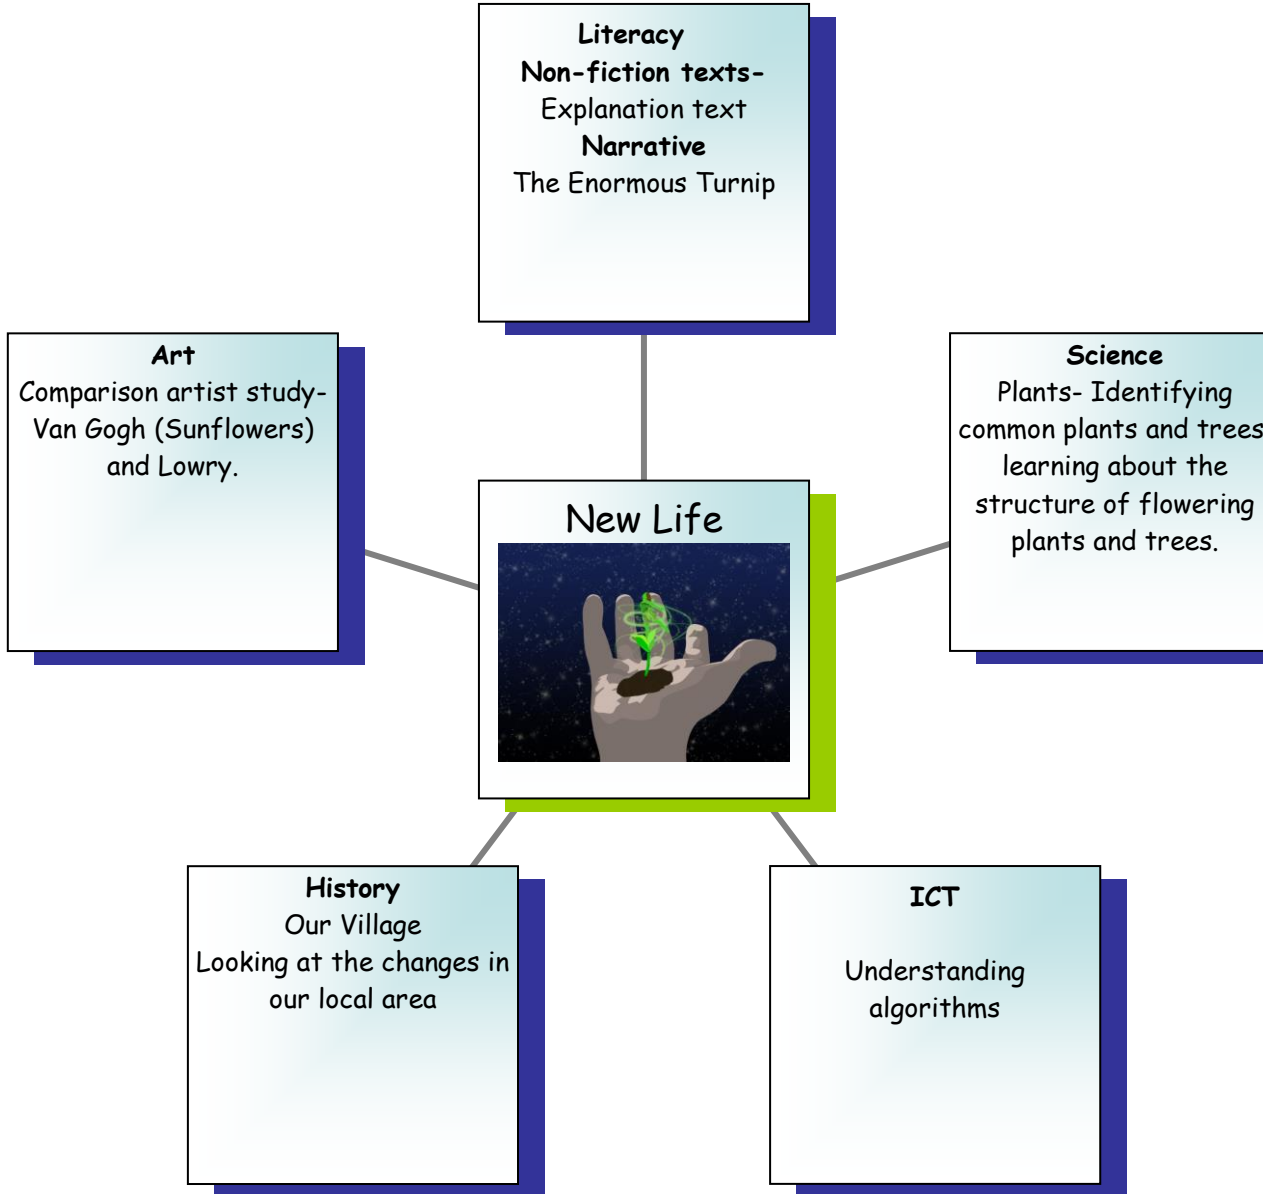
Literacy
Non-fiction texts-
Explanation text
Narrative
The Enormous Turnip

Art
Comparison artist study- Van Gogh (Sunflowers) and Lowry.

New Life

Science
Plants- Identifying common plants and trees learning about the structure of flowering plants and trees.

History
Our Village
Looking at the changes in our local area

ICT

Understanding algorithms